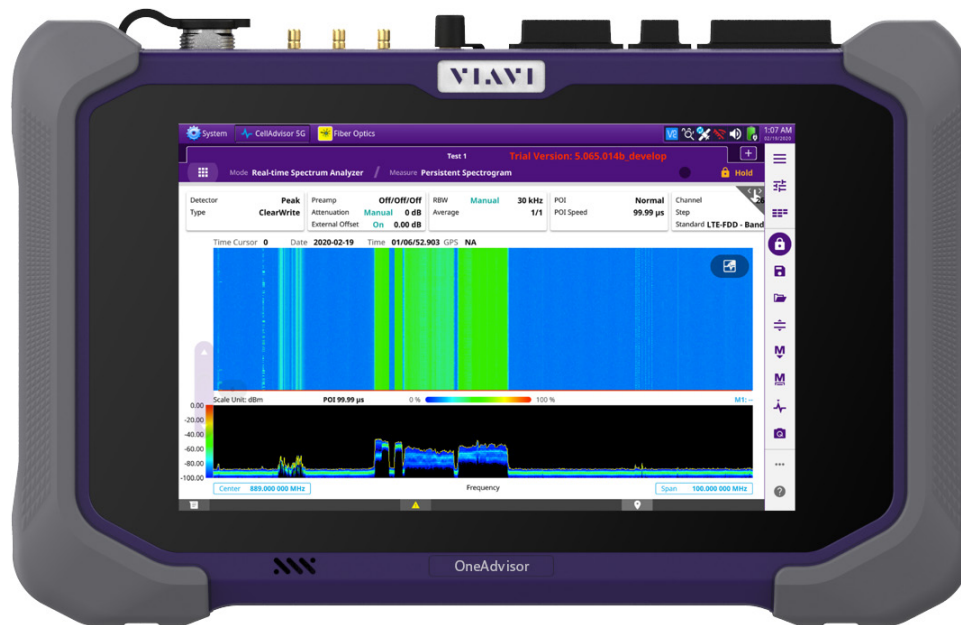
VIAVI

System CellAdvisor 5G Fiber Optics

1:07 AM 02/19/2020

Test 1 Trial Version: 5.065.014b_develop

Mode Real-time Spectrum Analyzer / Measure Persistent Spectrogram

Hold

| Detector | Peak | Preamp | Off/Off/Off | RBW | Manual | 30 kHz | POI | Normal | Channel |
|---|---|---|---|---|---|---|---|---|---|
| Type | ClearWrite | Attenuation | Manual 0 dB | Average | | 1/1 | POI Speed | 99.99 µs | Step |
| | | External Offset | On 0.00 dB | | | | | | Standard LTE-FDD - Band |

Time Cursor 0 Date 2020-02-19 Time 01/06/52.903 GPS NA

Scale Unit: dBm POI 99.99 µs 0 % 100 % M1: --

0.00
-20.00
-40.00
-60.00
-80.00
-100.00

Center 889.000 000 MHz Frequency Span 100.000 000 MHz

OneAdvisor